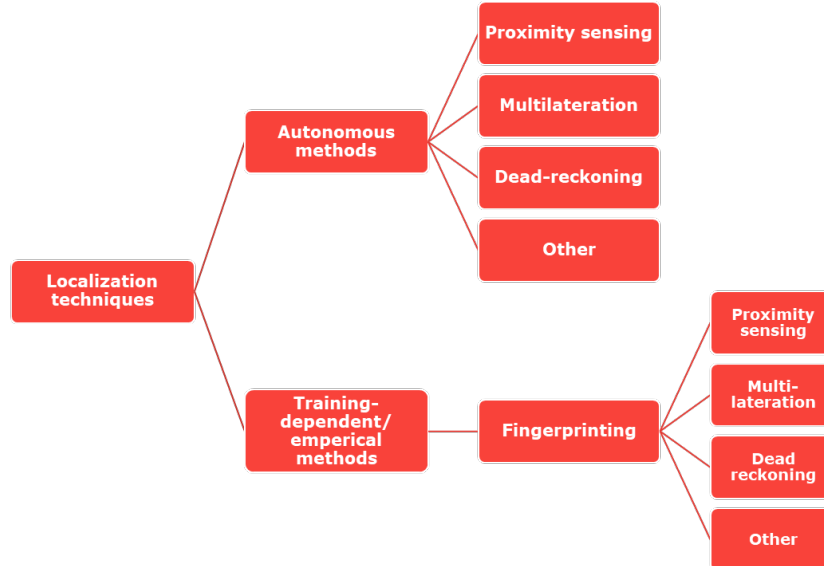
Localization techniques

Autonomous methods

Proximity sensing

Multilateration

Dead-reckoning

Other

Training-dependent/ emperical methods

Fingerprinting

Proximity sensing

Multi-lateration

Dead reckoning

Other